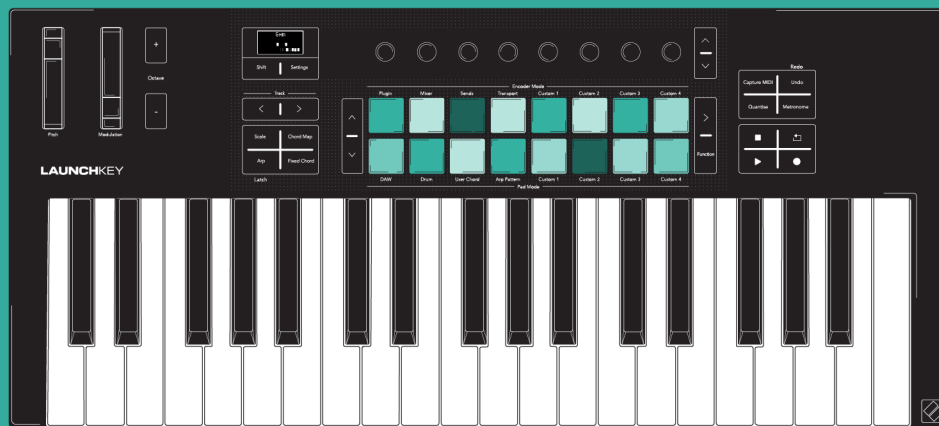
Pitch

Modulation

+

Octave

-

Shift

Settings

Track

Scale

Chord Map

Arp

Fixed Chord

Latch

LAUNCHKEY

Encoder Mode

Plugin

Mixer

Sends

Transport

Custom 1

Custom 2

Custom 3

Custom 4

DAW

Drum

User Chord

Arp Pattern

Custom 1

Custom 2

Custom 3

Custom 4

Pad Mode

Function

Redo

Capture MIDI

Undo

Quantise

Metronome